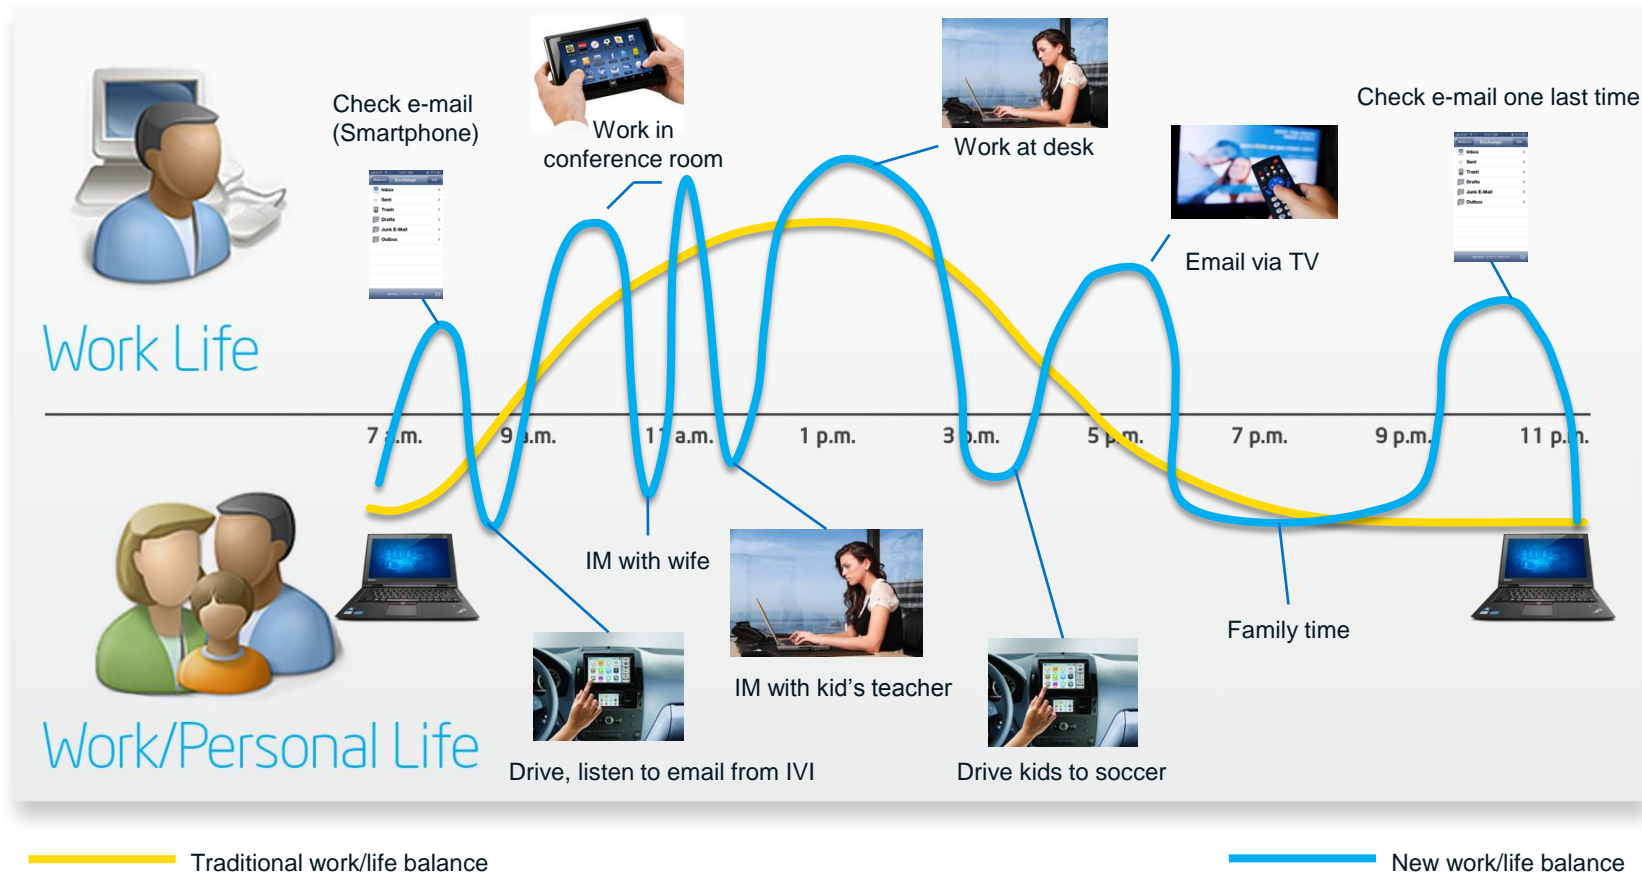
Work Life

Check e-mail (Smartphone)

Work in conference room

Work at desk

Check e-mail one last time

Email via TV

7 a.m.
9 a.m.
11 a.m.
1 p.m.
3 p.m.
5 p.m.
7 p.m.
9 p.m.
11 p.m.

IM with wife

IM with kid's teacher

Family time

Drive, listen to email from IVI

Drive kids to soccer

Work/Personal Life

Traditional work/life balance

New work/life balance